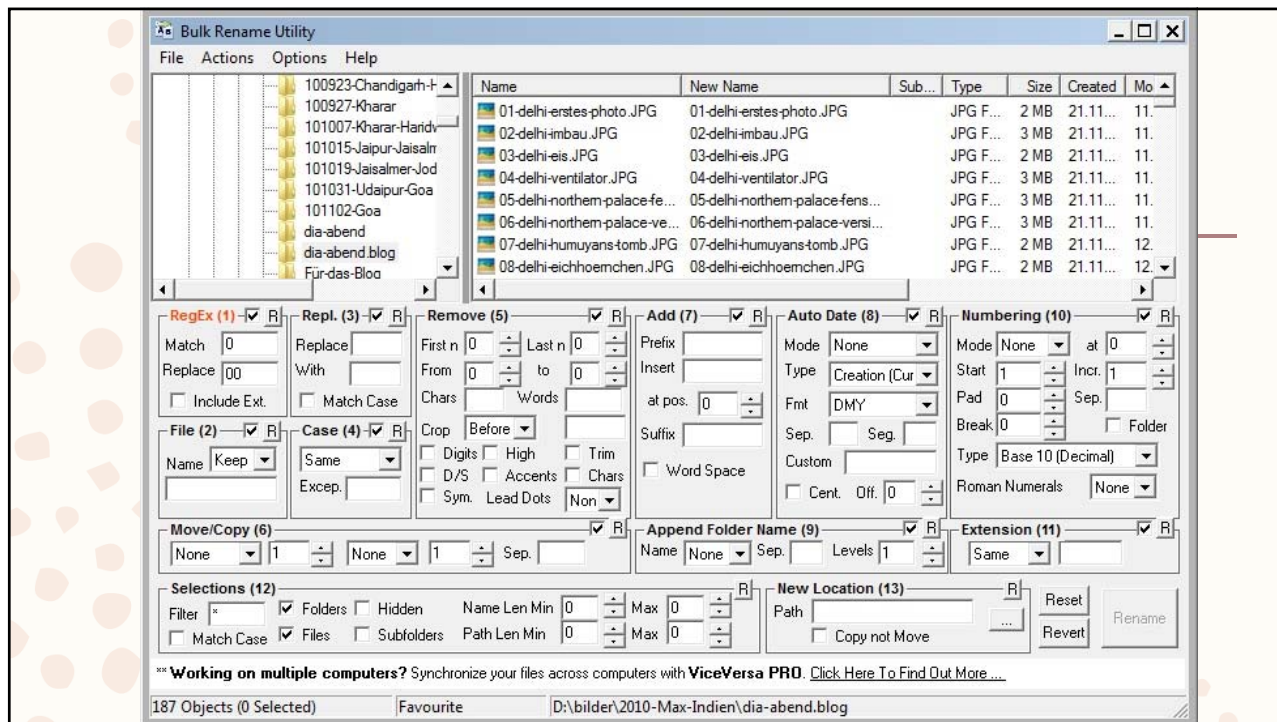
Bulk Rename Utility

File Actions Options Help

100923-Chandigarh-H
100927-Kharar
101007-Kharar-Haridw
101015-Jaipur-Jaisalm
101019-Jaisalmer-Jod
101031-Udaipur-Goa
101102-Goa
dia-abend
dia-abend.blog
Für-das-Blog

| Name | New Name | Sub... | Type | Size | Created | Mo |
|---|---|---|---|---|---|---|
| 01-delhi-erstes-photo.JPG | 01-delhi-erstes-photo.JPG | | JPG F... | 2 MB | 21.11... | 11. |
| 02-delhi-imbau.JPG | 02-delhi-imbau.JPG | | JPG F... | 3 MB | 21.11... | 11. |
| 03-delhi-eis.JPG | 03-delhi-eis.JPG | | JPG F... | 2 MB | 21.11... | 11. |
| 04-delhi-ventilator.JPG | 04-delhi-ventilator.JPG | | JPG F... | 3 MB | 21.11... | 11. |
| 05-delhi-northern-palace-fe... | 05-delhi-northern-palace-fens... | | JPG F... | 3 MB | 21.11... | 11. |
| 06-delhi-northern-palace-ve... | 06-delhi-northern-palace-versi... | | JPG F... | 3 MB | 21.11... | 11. |
| 07-delhi-humuyans-tomb.JPG | 07-delhi-humuyans-tomb.JPG | | JPG F... | 2 MB | 21.11... | 12. |
| 08-delhi-eichhoernchen.JPG | 08-delhi-eichhoernchen.JPG | | JPG F... | 2 MB | 21.11... | 12. |

RegEx (1) R
Match 0
Replace 00
Include Ext.

Repl. (3) R
Replace
With
Match Case

Remove (5) R
First n 0 Last n 0
From 0 to 0
Chars Words
Crop Before
Digits High Trim
D/S Accents Chars
Sym. Lead Dots Non

Add (7) R
Prefix
Insert
at pos. 0
Suffix
Word Space

Auto Date (8) R
Mode None
Type Creation (Cur
Fmt DMY
Sep. Seg.
Custom
Cent. Off. 0

Numbering (10) R
Mode None at 0
Start 1 Incr. 1
Pad 0 Sep.
Break 0 Folder
Type Base 10 (Decimal)
Roman Numerals None

File (2) R
Name Keep

Case (4) R
Same
Excep.

Move/Copy (6) R
None 1 None 1 Sep.

Append Folder Name (9) R
Name None Sep. Levels 1

Extension (11) R
Same

Selections (12) R
Filter *
Folders Hidden
Match Case Files Subfolders
Name Len Min 0 Max 0
Path Len Min 0 Max 0

New Location (13) R
Path
...
Copy not Move

Reset
Revert
Rename

** Working on multiple computers? Synchronize your files across computers with ViceVersa PRO. Click Here To Find Out More ...

187 Objects (0 Selected) Favourite D:\bilder\2010-Max-Indien\dia-abend.blog